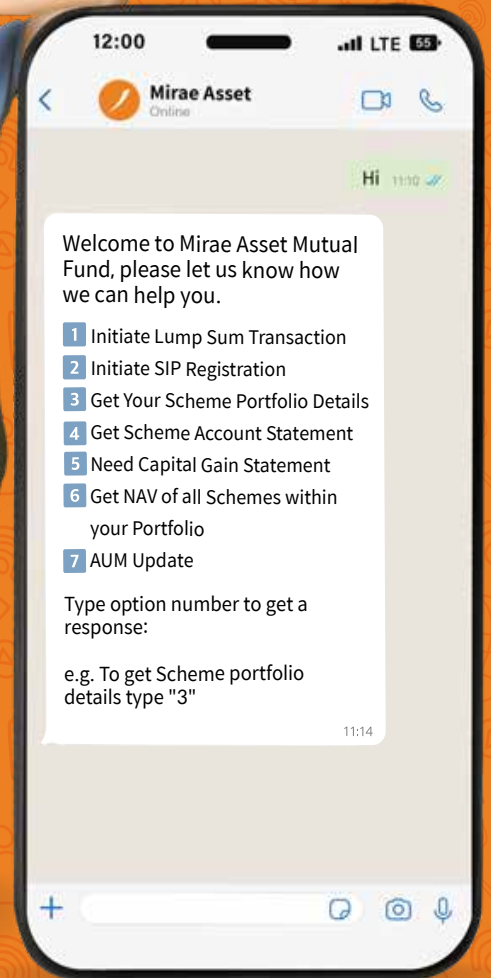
12:00 LTE 55

Mirae Asset
Online

Hi 11:10

Welcome to Mirae Asset Mutual Fund, please let us know how we can help you.

1 Initiate Lump Sum Transaction
2 Initiate SIP Registration
3 Get Your Scheme Portfolio Details
4 Get Scheme Account Statement
5 Need Capital Gain Statement
6 Get NAV of all Schemes within your Portfolio
7 AUM Update

Type option number to get a response:

e.g. To get Scheme portfolio details type "3"

11:14